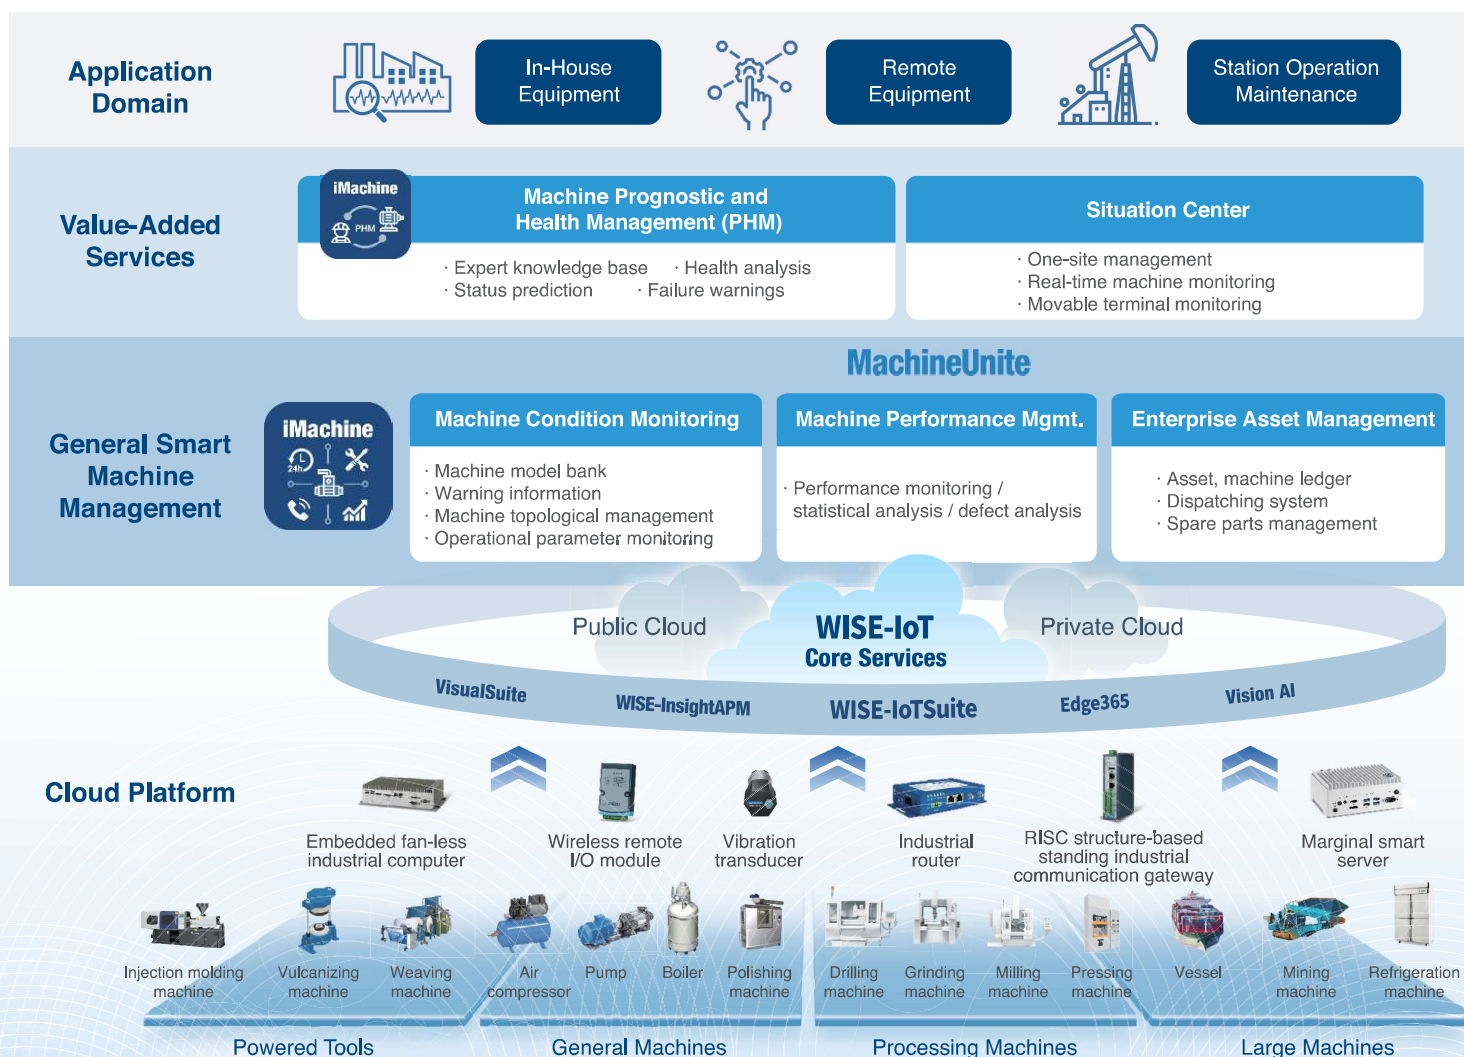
Application Domain

In-House Equipment

Remote Equipment

Station Operation Maintenance

Value-Added Services

iMachine

PHM

Machine Prognostic and Health Management (PHM)

· Expert knowledge base · Health analysis
· Status prediction · Failure warnings

Situation Center

· One-site management
· Real-time machine monitoring
· Movable terminal monitoring

MachineUnite

General Smart Machine Management

iMachine

24h

Machine Condition Monitoring

· Machine model bank
· Warning information
· Machine topological management
· Operational parameter monitoring

Machine Performance Mgmt.

· Performance monitoring / statistical analysis / defect analysis

Enterprise Asset Management

· Asset, machine ledger
· Dispatching system
· Spare parts management

Public Cloud

WISE-IoT Core Services

Private Cloud

VisualSuite

WISE-InsightAPM

WISE-IoTSuite

Edge365

Vision AI

Cloud Platform

Embedded fan-less industrial computer

Wireless remote I/O module

Vibration transducer

Industrial router

RISC structure-based standing industrial communication gateway

Marginal smart server

Injection molding machine

Vulcanizing machine

Weaving machine

Air compressor

Pump

Boiler

Polishing machine

Drilling machine

Grinding machine

Milling machine

Pressing machine

Vessel

Mining machine

Refrigeration machine

Powered Tools

General Machines

Processing Machines

Large Machines